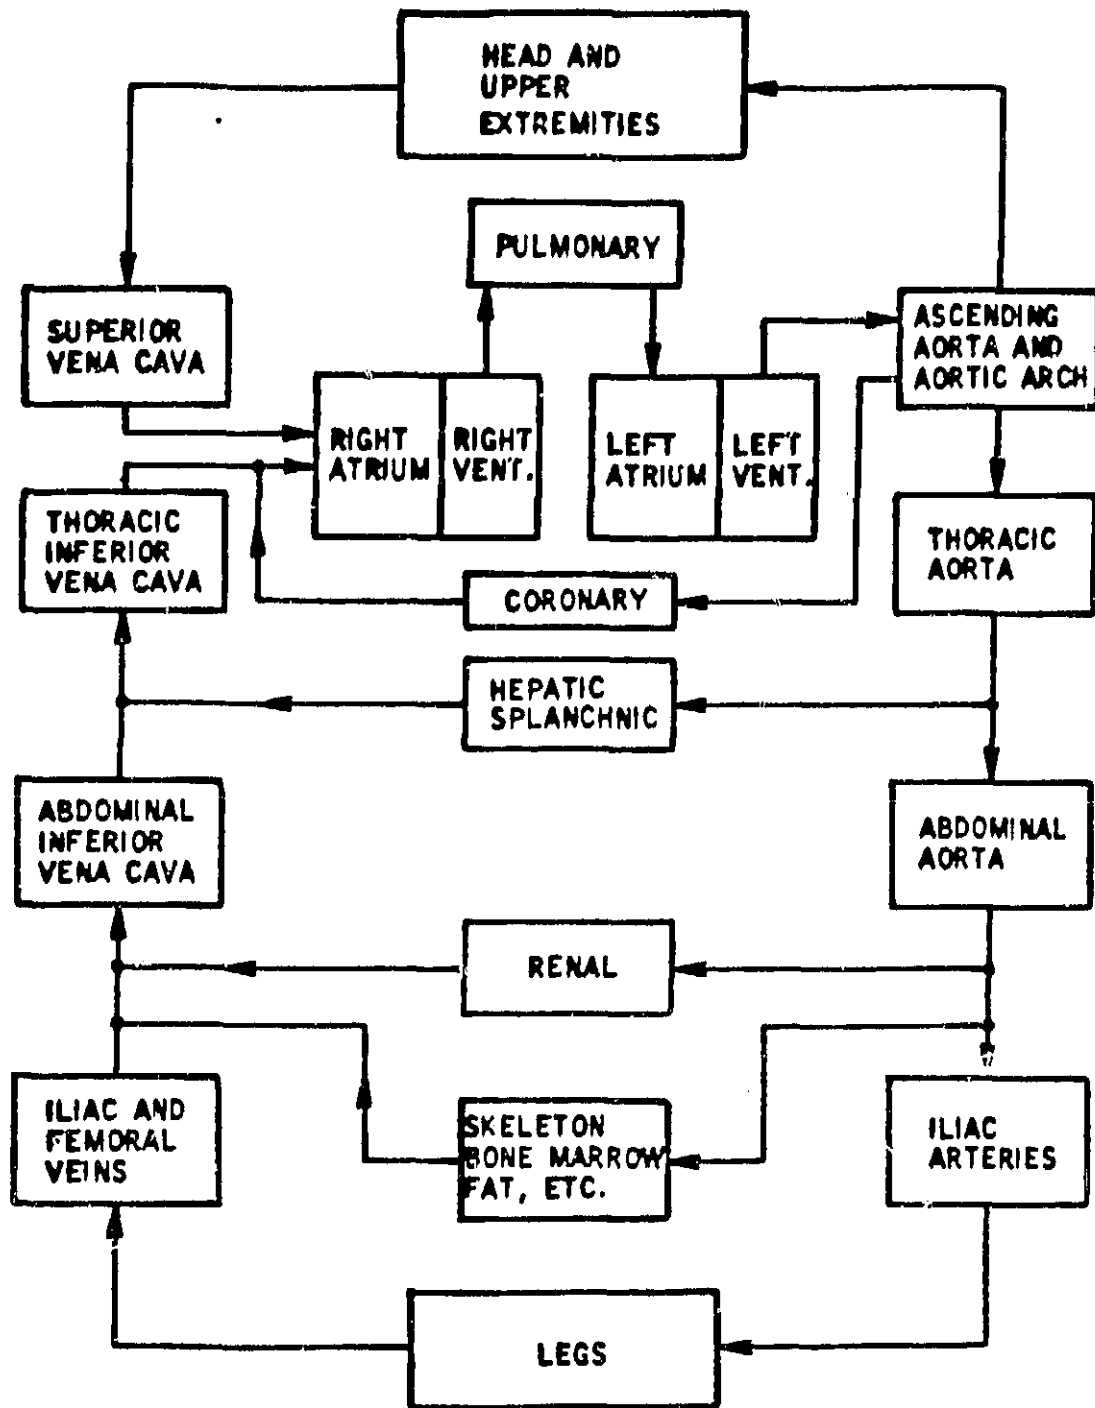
HEAD AND UPPER EXTREMITIES

PULMONARY

SUPERIOR VENA CAVA

ASCENDING AORTA AND AORTIC ARCH

RIGHT ATRIUM

RIGHT VENT.

LEFT ATRIUM

LEFT VENT.

THORACIC INFERIOR VENA CAVA

THORACIC AORTA

CORONARY

HEPATIC SPLANCHNIC

ABDOMINAL INFERIOR VENA CAVA

ABDOMINAL AORTA

RENAL

ILIAC AND FEMORAL VEINS

SKELETON BONE MARROW FAT, ETC.

ILIAC ARTERIES

LEGS